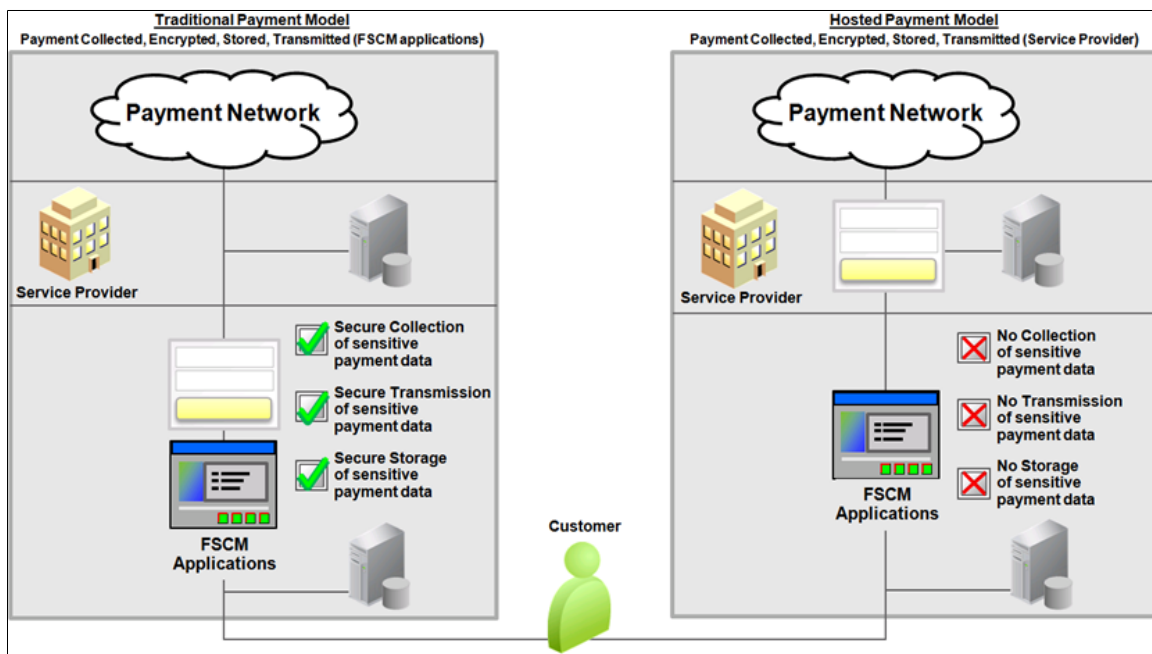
Traditional Payment Model
Payment Collected, Encrypted, Stored, Transmitted (FSCM applications)

Payment Network

Service Provider

Secure Collection of sensitive payment data

Secure Transmission of sensitive payment data

Secure Storage of sensitive payment data

FSCM Applications

Customer

Hosted Payment Model
Payment Collected, Encrypted, Stored, Transmitted (Service Provider)

Payment Network

Service Provider

No Collection of sensitive payment data

No Transmission of sensitive payment data

No Storage of sensitive payment data

FSCM Applications